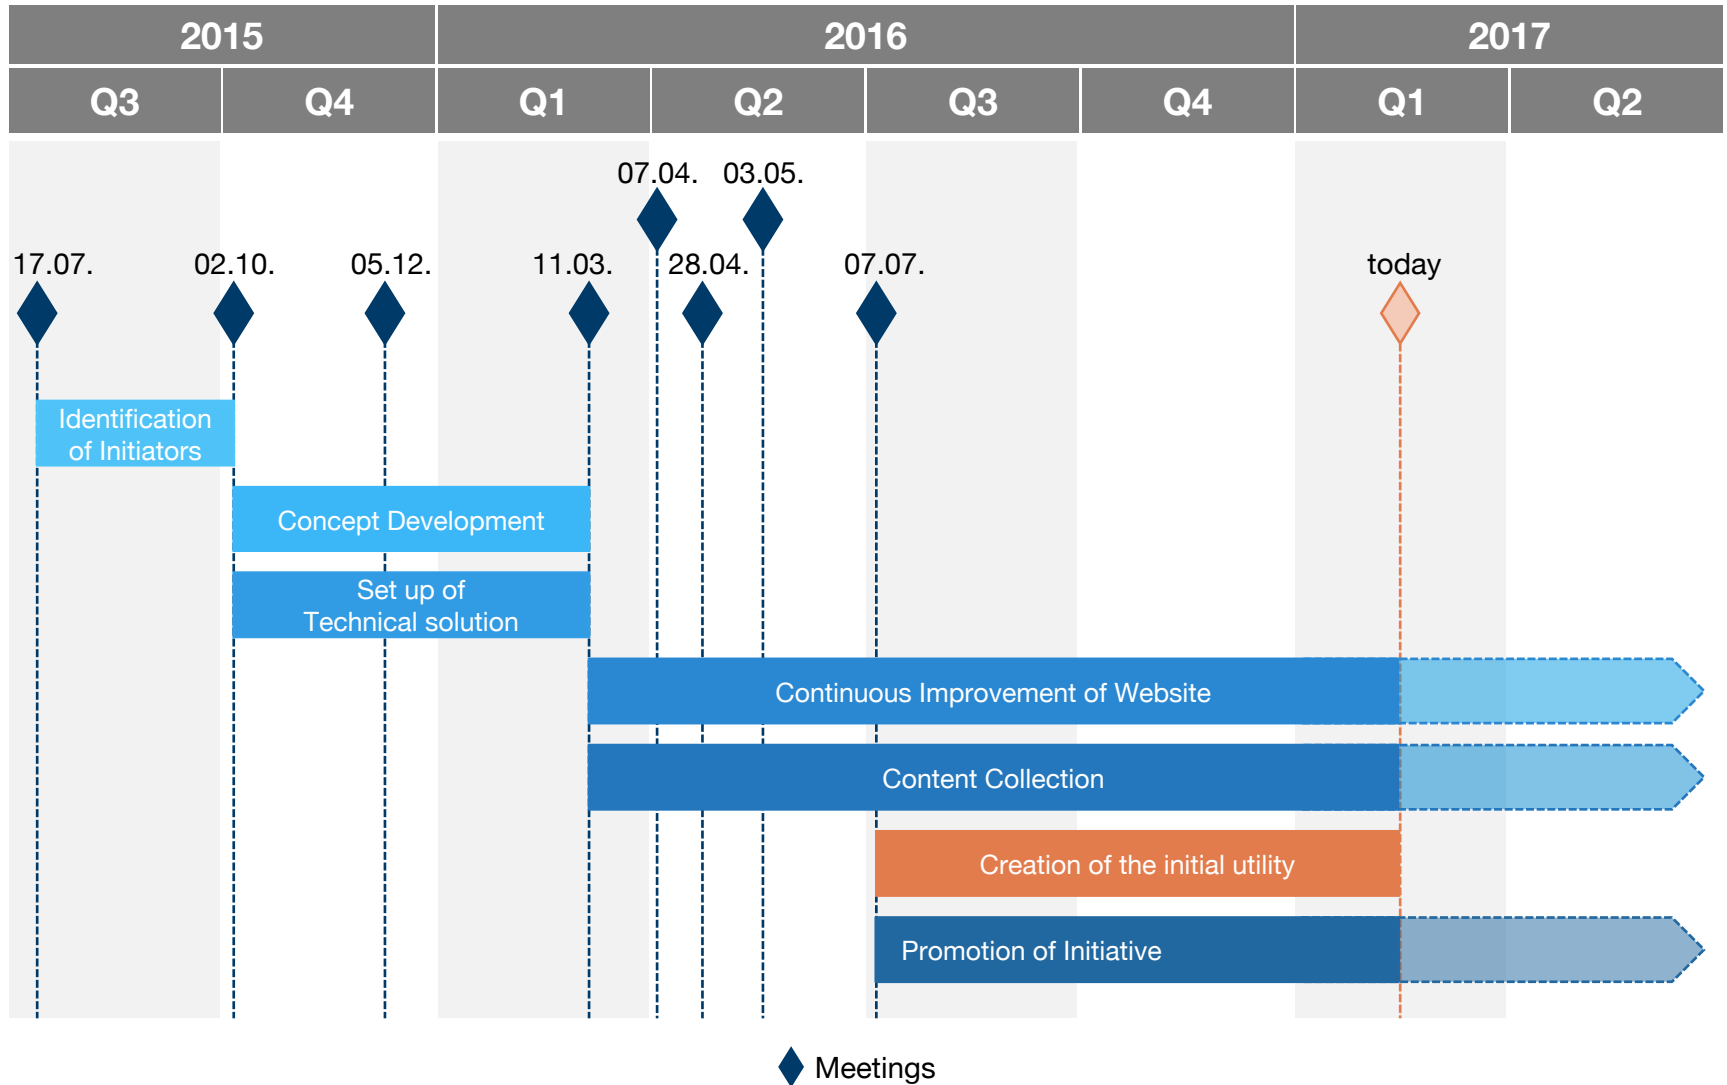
| 2015 | | 2016 | | | | 2017 | |
|---|---|---|---|---|---|---|---|
| Q3 | Q4 | Q1 | Q2 | Q3 | Q4 | Q1 | Q2 |

07.04. 03.05.

17.07. 02.10. 05.12. 11.03. 28.04. 07.07. today

Identification of Initiators

Concept Development

Set up of Technical solution

Continuous Improvement of Website

Content Collection

Creation of the initial utility

Promotion of Initiative

Meetings